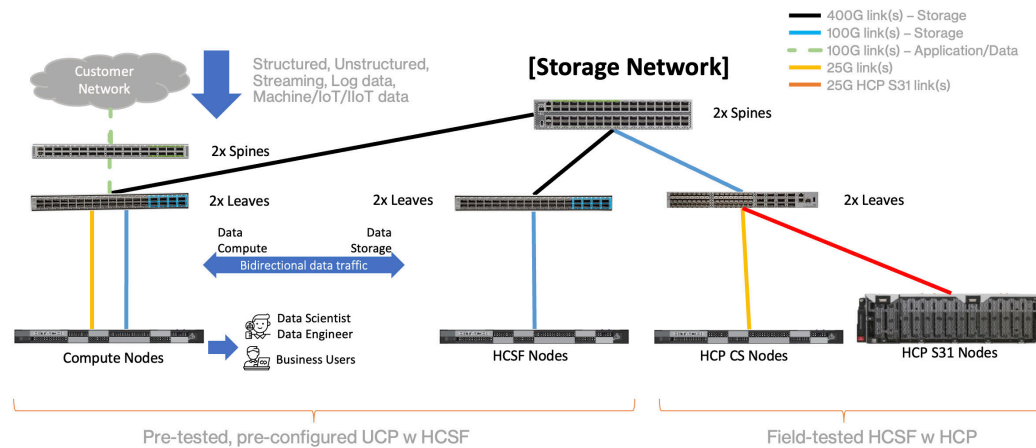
400G link(s) – Storage
100G link(s) – Storage
100G link(s) – Application/Data
25G link(s)
25G HCP S31 link(s)

Customer Network

Structured, Unstructured, Streaming, Log data, Machine/IoT/IIoT data

[Storage Network]

2x Spines

2x Spines

2x Leaves

2x Leaves

2x Leaves

Data Compute

Data Storage

Bidirectional data traffic

Data Scientist
Data Engineer

Business Users

Compute Nodes

HCSF Nodes

HCP CS Nodes

HCP S31 Nodes

Pre-tested, pre-configured UCP w HCSF

Field-tested HCSF w HCP